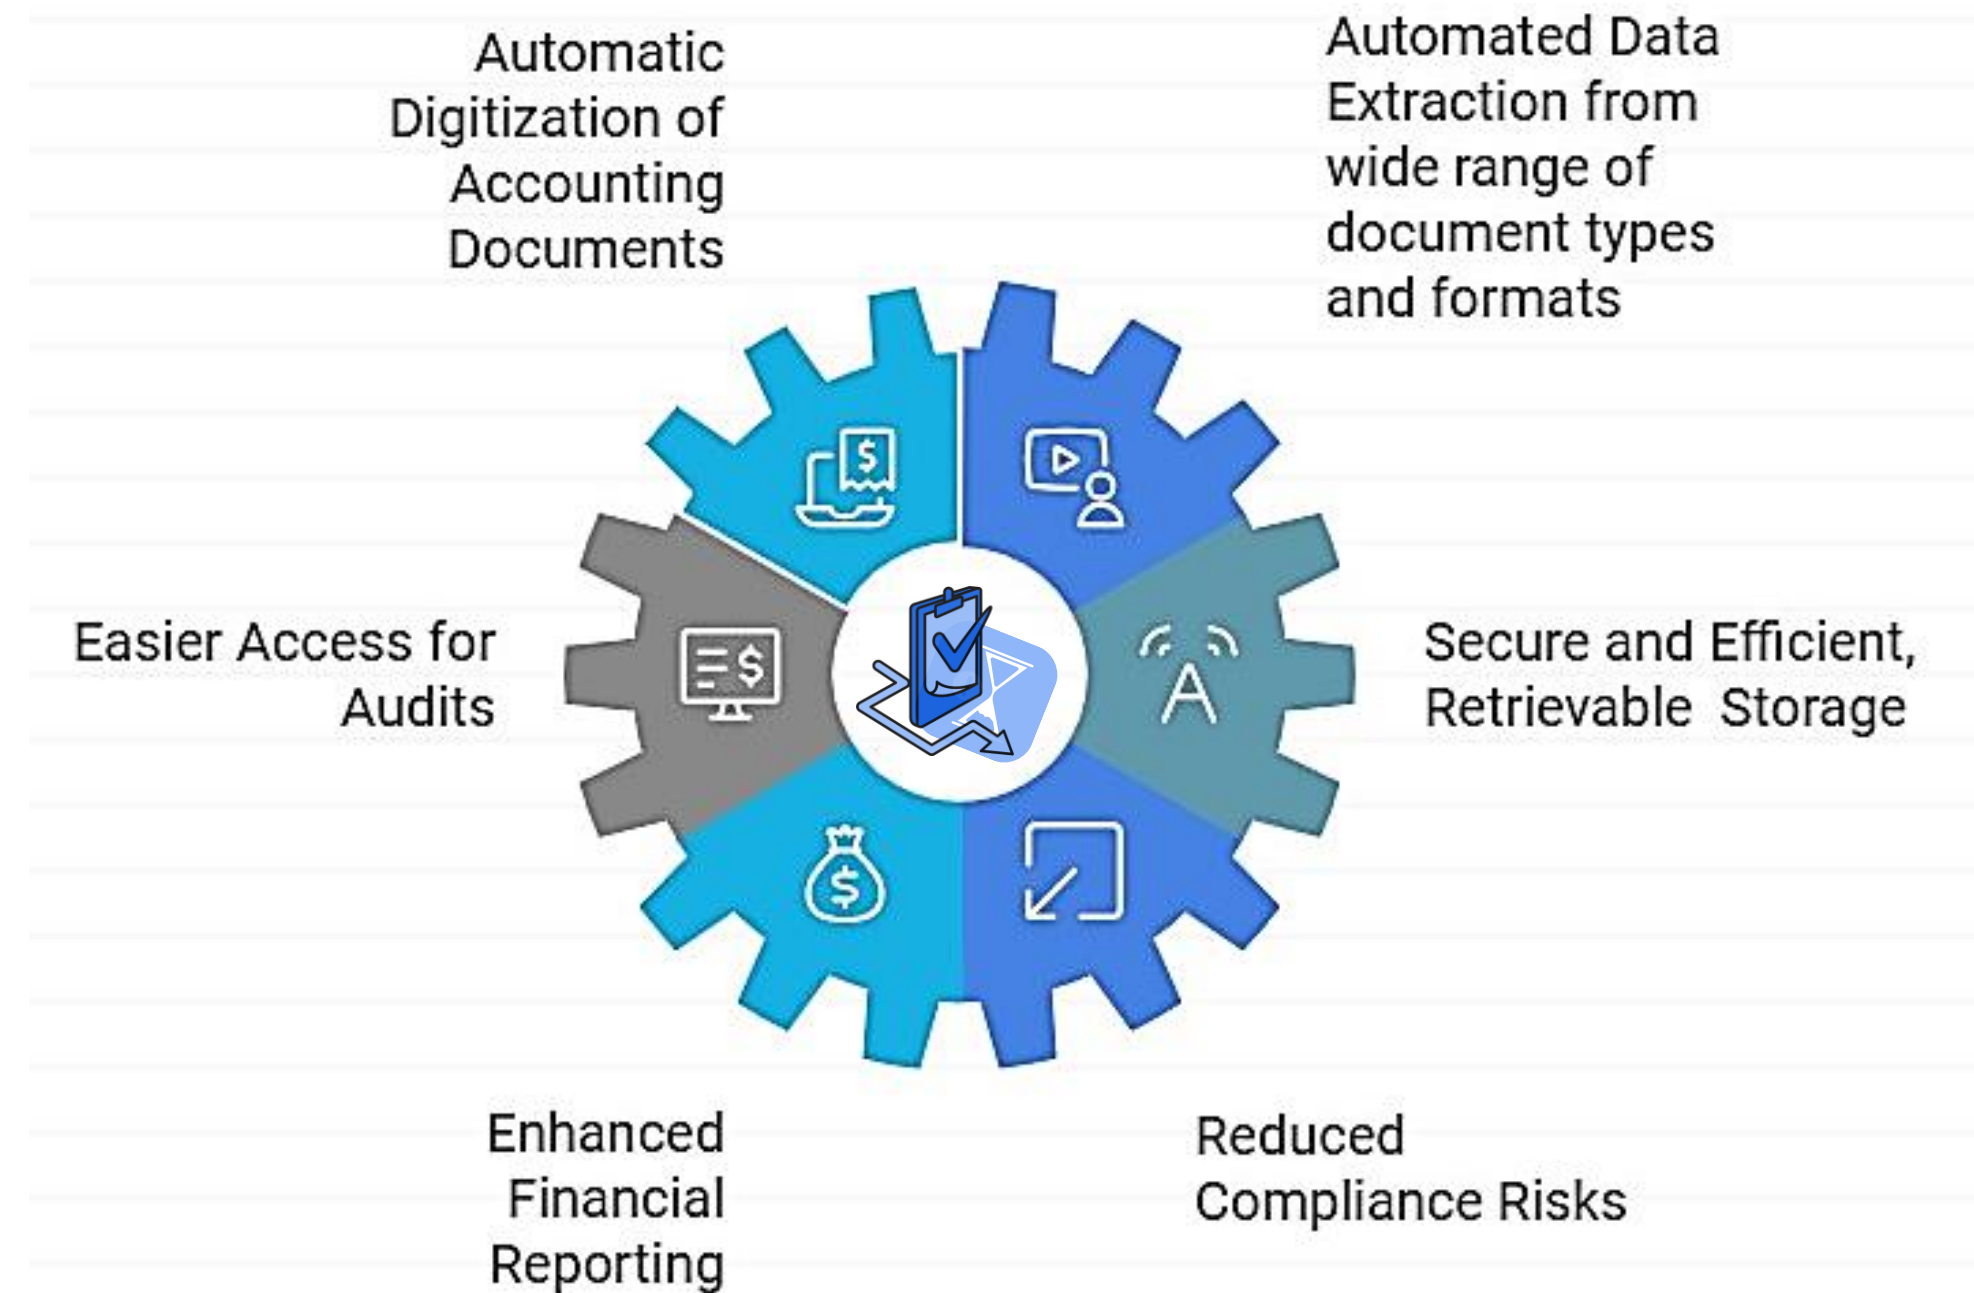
Automatic Digitization of Accounting Documents

Automated Data Extraction from wide range of document types and formats

Easier Access for Audits

Secure and Efficient, Retrievable Storage

Enhanced Financial Reporting

Reduced Compliance Risks